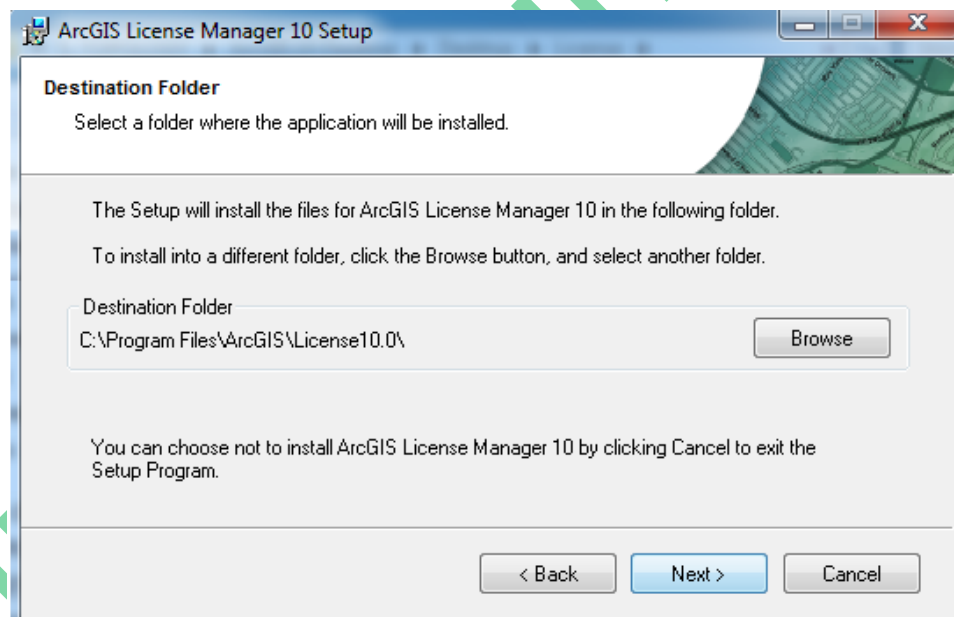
ArcGIS License Manager 10 Setup

Destination Folder

Select a folder where the application will be installed.

The Setup will install the files for ArcGIS License Manager 10 in the following folder.

To install into a different folder, click the Browse button, and select another folder.

Destination Folder

C:\Program Files\ArcGIS\License10.0\

Browse

You can choose not to install ArcGIS License Manager 10 by clicking Cancel to exit the Setup Program.

< Back

Next >

Cancel